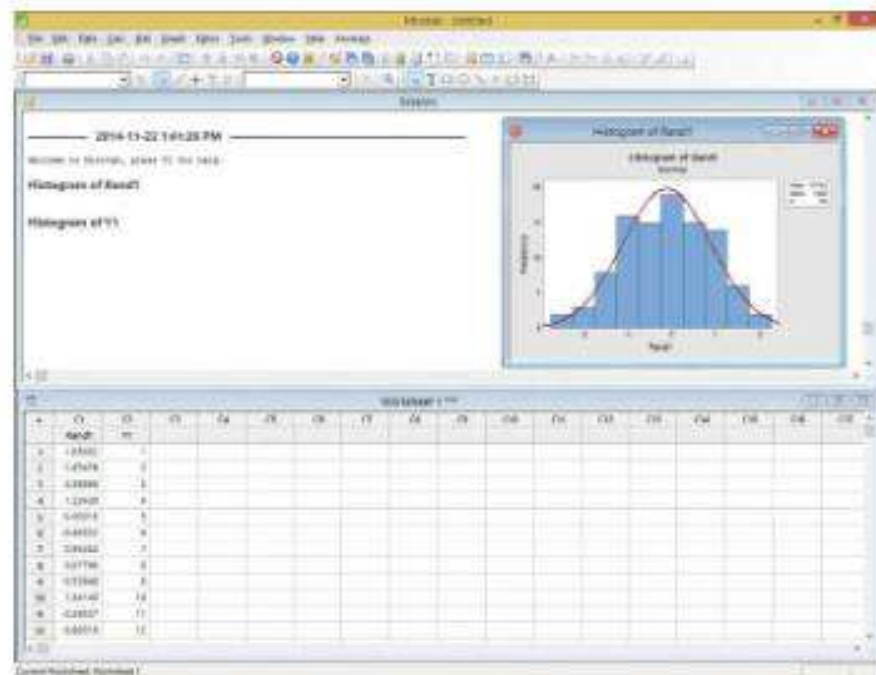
Minitab - Untitled

File Edit Data Calc Stat Graph Editor Tools Window Help Assistant

Session

2014-11-22 1:01:28 PM

Welcome to Minitab, press F1 for help.

Histogram of Rand1

Histogram of Y1

Histogram of Rand1

Histogram of Rand1
Normal

Frequency

Rand1

Worksheet 1 ***

| + | C1 | C2 | C3 | C4 | C5 | C6 | C7 | C8 | C9 | C10 | C11 | C12 | C13 | C14 | C15 | C16 | C17 |
|---|---|---|---|---|---|---|---|---|---|---|---|---|---|---|---|---|---|
| | Rand1 | Y1 | | | | | | | | | | | | | | | |
| 1 | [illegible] | 1 | | | | | | | | | | | | | | | |
| 2 | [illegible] | 2 | | | | | | | | | | | | | | | |
| 3 | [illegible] | 3 | | | | | | | | | | | | | | | |
| 4 | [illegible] | 4 | | | | | | | | | | | | | | | |
| 5 | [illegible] | 5 | | | | | | | | | | | | | | | |
| 6 | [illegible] | 6 | | | | | | | | | | | | | | | |
| 7 | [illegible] | 7 | | | | | | | | | | | | | | | |
| 8 | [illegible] | 8 | | | | | | | | | | | | | | | |
| 9 | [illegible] | 9 | | | | | | | | | | | | | | | |
| 10 | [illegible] | 10 | | | | | | | | | | | | | | | |
| 11 | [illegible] | 11 | | | | | | | | | | | | | | | |
| 12 | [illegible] | 12 | | | | | | | | | | | | | | | |

Current Worksheet: Worksheet 1